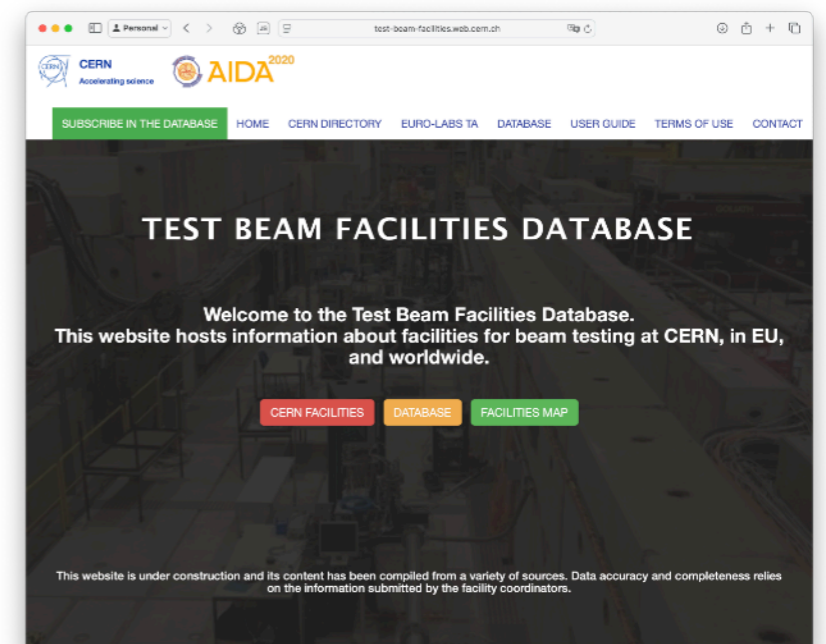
Personal

test-beam-facilities.web.cern.ch

CERN
CERN
Accelerating science

AIDA 2020

SUBSCRIBE IN THE DATABASE HOME CERN DIRECTORY EURO-LABS TA DATABASE USER GUIDE TERMS OF USE CONTACT

TEST BEAM FACILITIES DATABASE

Welcome to the Test Beam Facilities Database.
This website hosts information about facilities for beam testing at CERN, in EU, and worldwide.

CERN FACILITIES DATABASE FACILITIES MAP

This website is under construction and its content has been compiled from a variety of sources. Data accuracy and completeness relies on the information submitted by the facility coordinators.